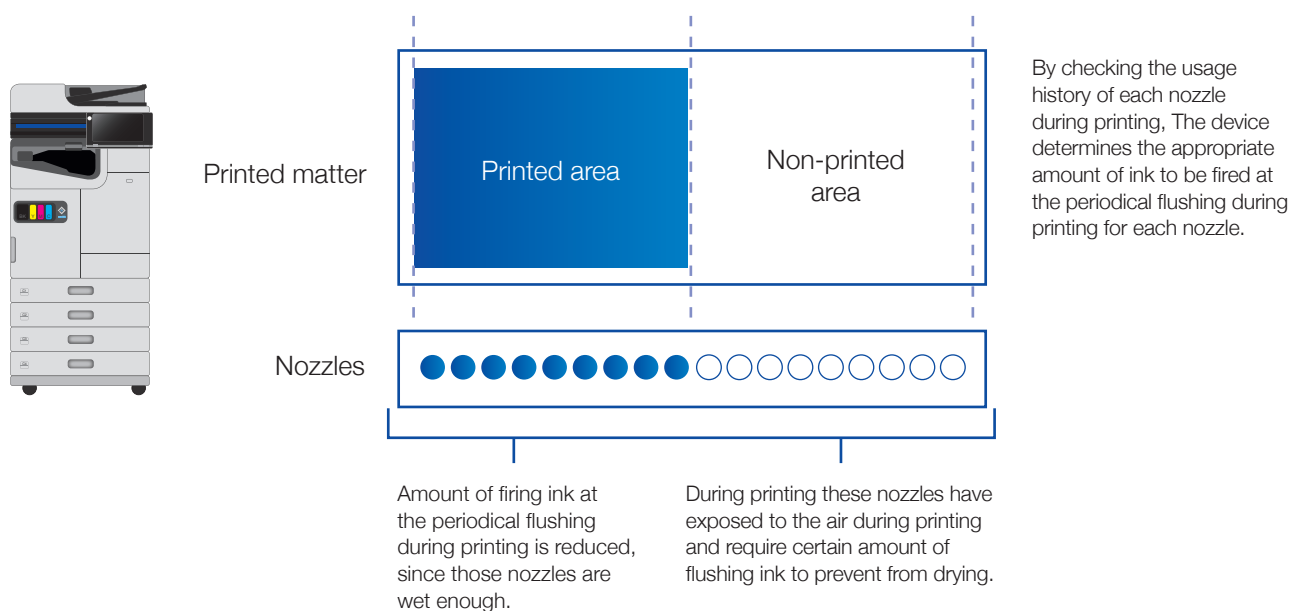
Printed matter

Printed area

Non-printed area

By checking the usage history of each nozzle during printing, The device determines the appropriate amount of ink to be fired at the periodical flushing during printing for each nozzle.

Nozzles

Amount of firing ink at the periodical flushing during printing is reduced, since those nozzles are wet enough.

During printing these nozzles have exposed to the air during printing and require certain amount of flushing ink to prevent from drying.